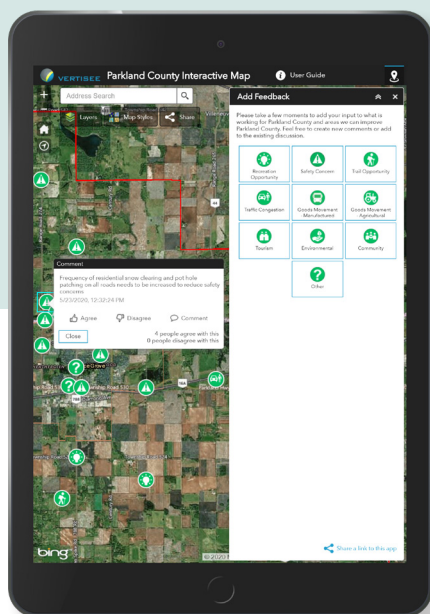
VERTISEE Parkland County Interactive Map

User Guide

Address Search

Layers

Map Styles

Share

Add Feedback

Please take a few moments to add your input to what is working for Parkland County and areas we can improve Parkland County. Feel free to create new comments or add to the existing discussion.

Recreation Opportunity

Safety Concern

Trail Opportunity

Traffic Congestion

Goods Movement Manufacturing

Goods Movement Agricultural

Tourism

Environmental

Community

Other

Comment

Frequency of residential snow clearing and pot hole patching on all roads needs to be increased to reduce safety concerns

5/23/2020, 12:32:24 PM

Agree

Disagree

Comment

Close

4 people agree with this
0 people disagree with this

Share a link to this app

bing

© 2020